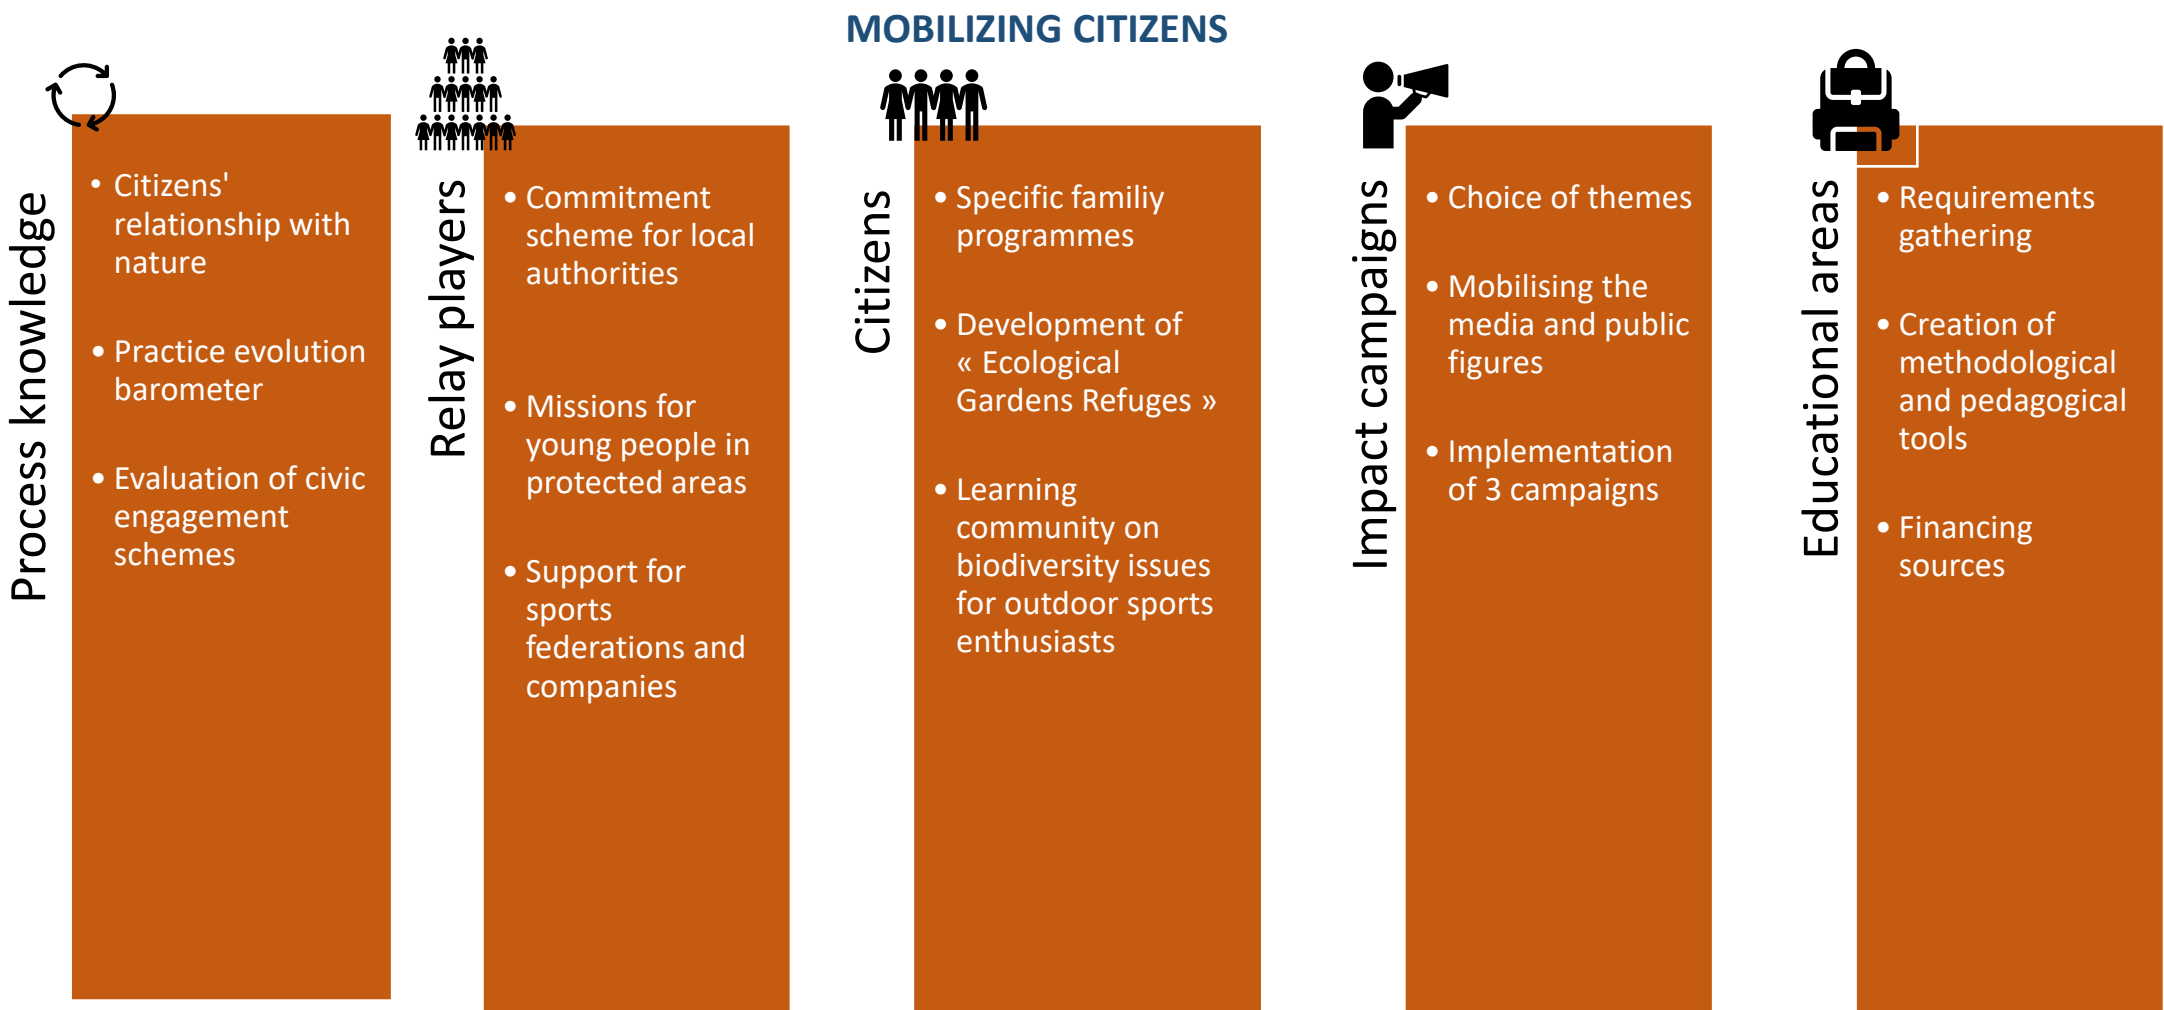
MOBILIZING CITIZENS

Process knowledge

- Citizens' relationship with nature
- Practice evolution barometer
- Evaluation of civic engagement schemes

Relay players

- Commitment scheme for local authorities
- Missions for young people in protected areas
- Support for sports federations and companies

Citizens

- Specific familiy programmes
- Development of « Ecological Gardens Refuges »
- Learning community on biodiversity issues for outdoor sports enthusiasts

Impact campaigns

- Choice of themes
- Mobilising the media and public figures
- Implementation of 3 campaigns

Educational areas

- Requirements gathering
- Creation of methodological and pedagogical tools
- Financing sources